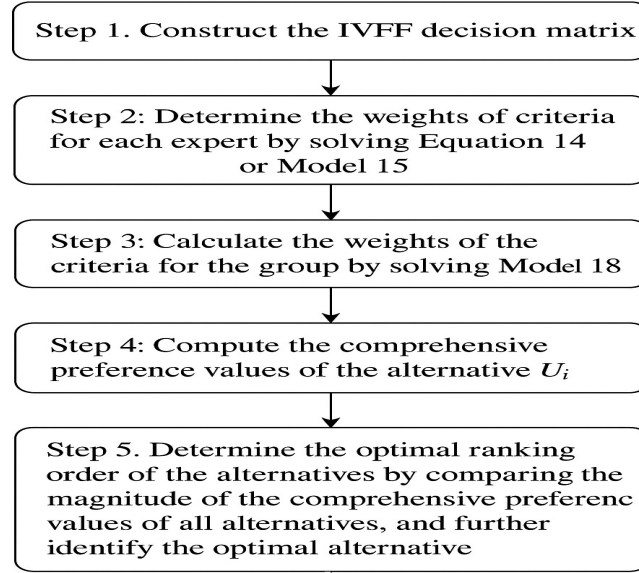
Step 1. Construct the IVFF decision matrix

Step 2: Determine the weights of criteria for each expert by solving Equation 14 or Model 15

Step 3: Calculate the weights of the criteria for the group by solving Model 18

Step 4: Compute the comprehensive preference values of the alternative $U_i$

Step 5. Determine the optimal ranking order of the alternatives by comparing the magnitude of the comprehensive preferenc values of all alternatives, and further identify the optimal alternative